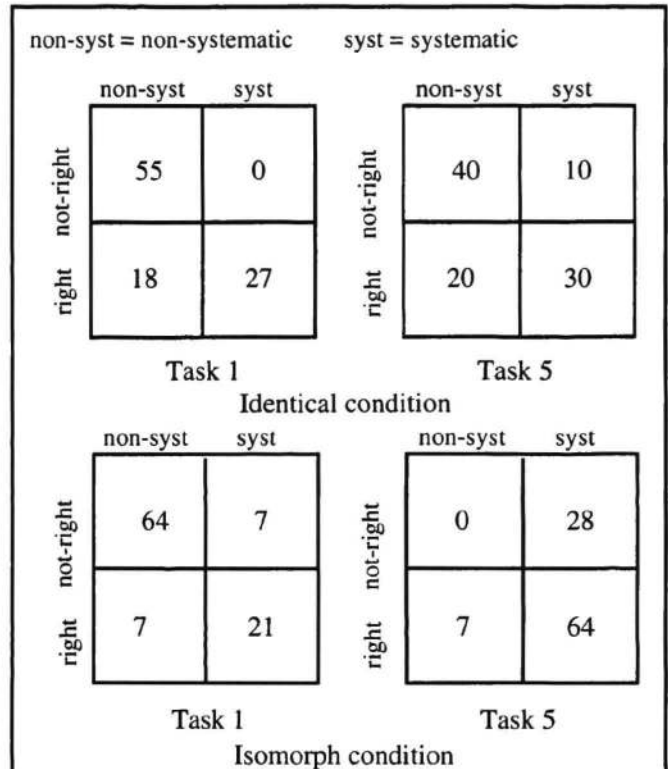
non-syst = non-systematic     syst = systematic

| | non-syst | syst |
|---|---|---|
| not-right | 55 | 0 |
| right | 18 | 27 |

Task 1

| | non-syst | syst |
|---|---|---|
| not-right | 40 | 10 |
| right | 20 | 30 |

Task 5

Identical condition

| | non-syst | syst |
|---|---|---|
| not-right | 64 | 7 |
| right | 7 | 21 |

Task 1

| | non-syst | syst |
|---|---|---|
| not-right | 0 | 28 |
| right | 7 | 64 |

Task 5

Isomorph condition